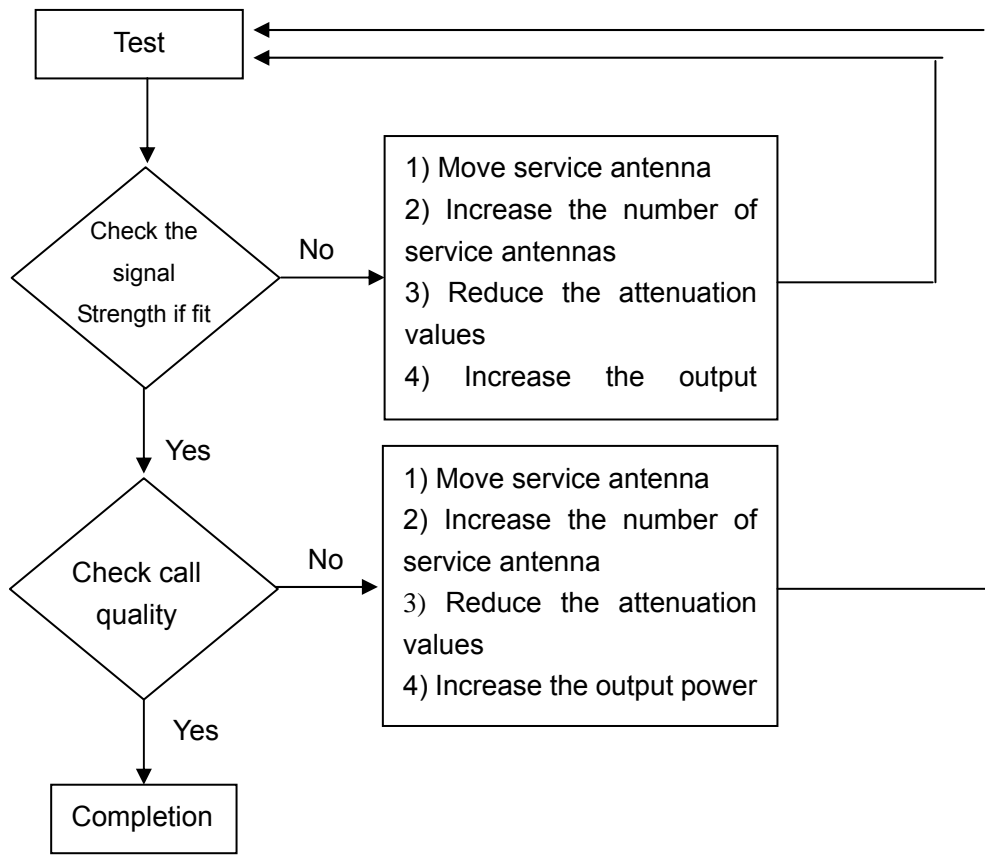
Test

Check the signal Strength if fit

No

1) Move service antenna
2) Increase the number of service antennas
3) Reduce the attenuation values
4) Increase the output

Yes

Check call quality

No

1) Move service antenna
2) Increase the number of service antenna
3) Reduce the attenuation values
4) Increase the output power

Yes

Completion